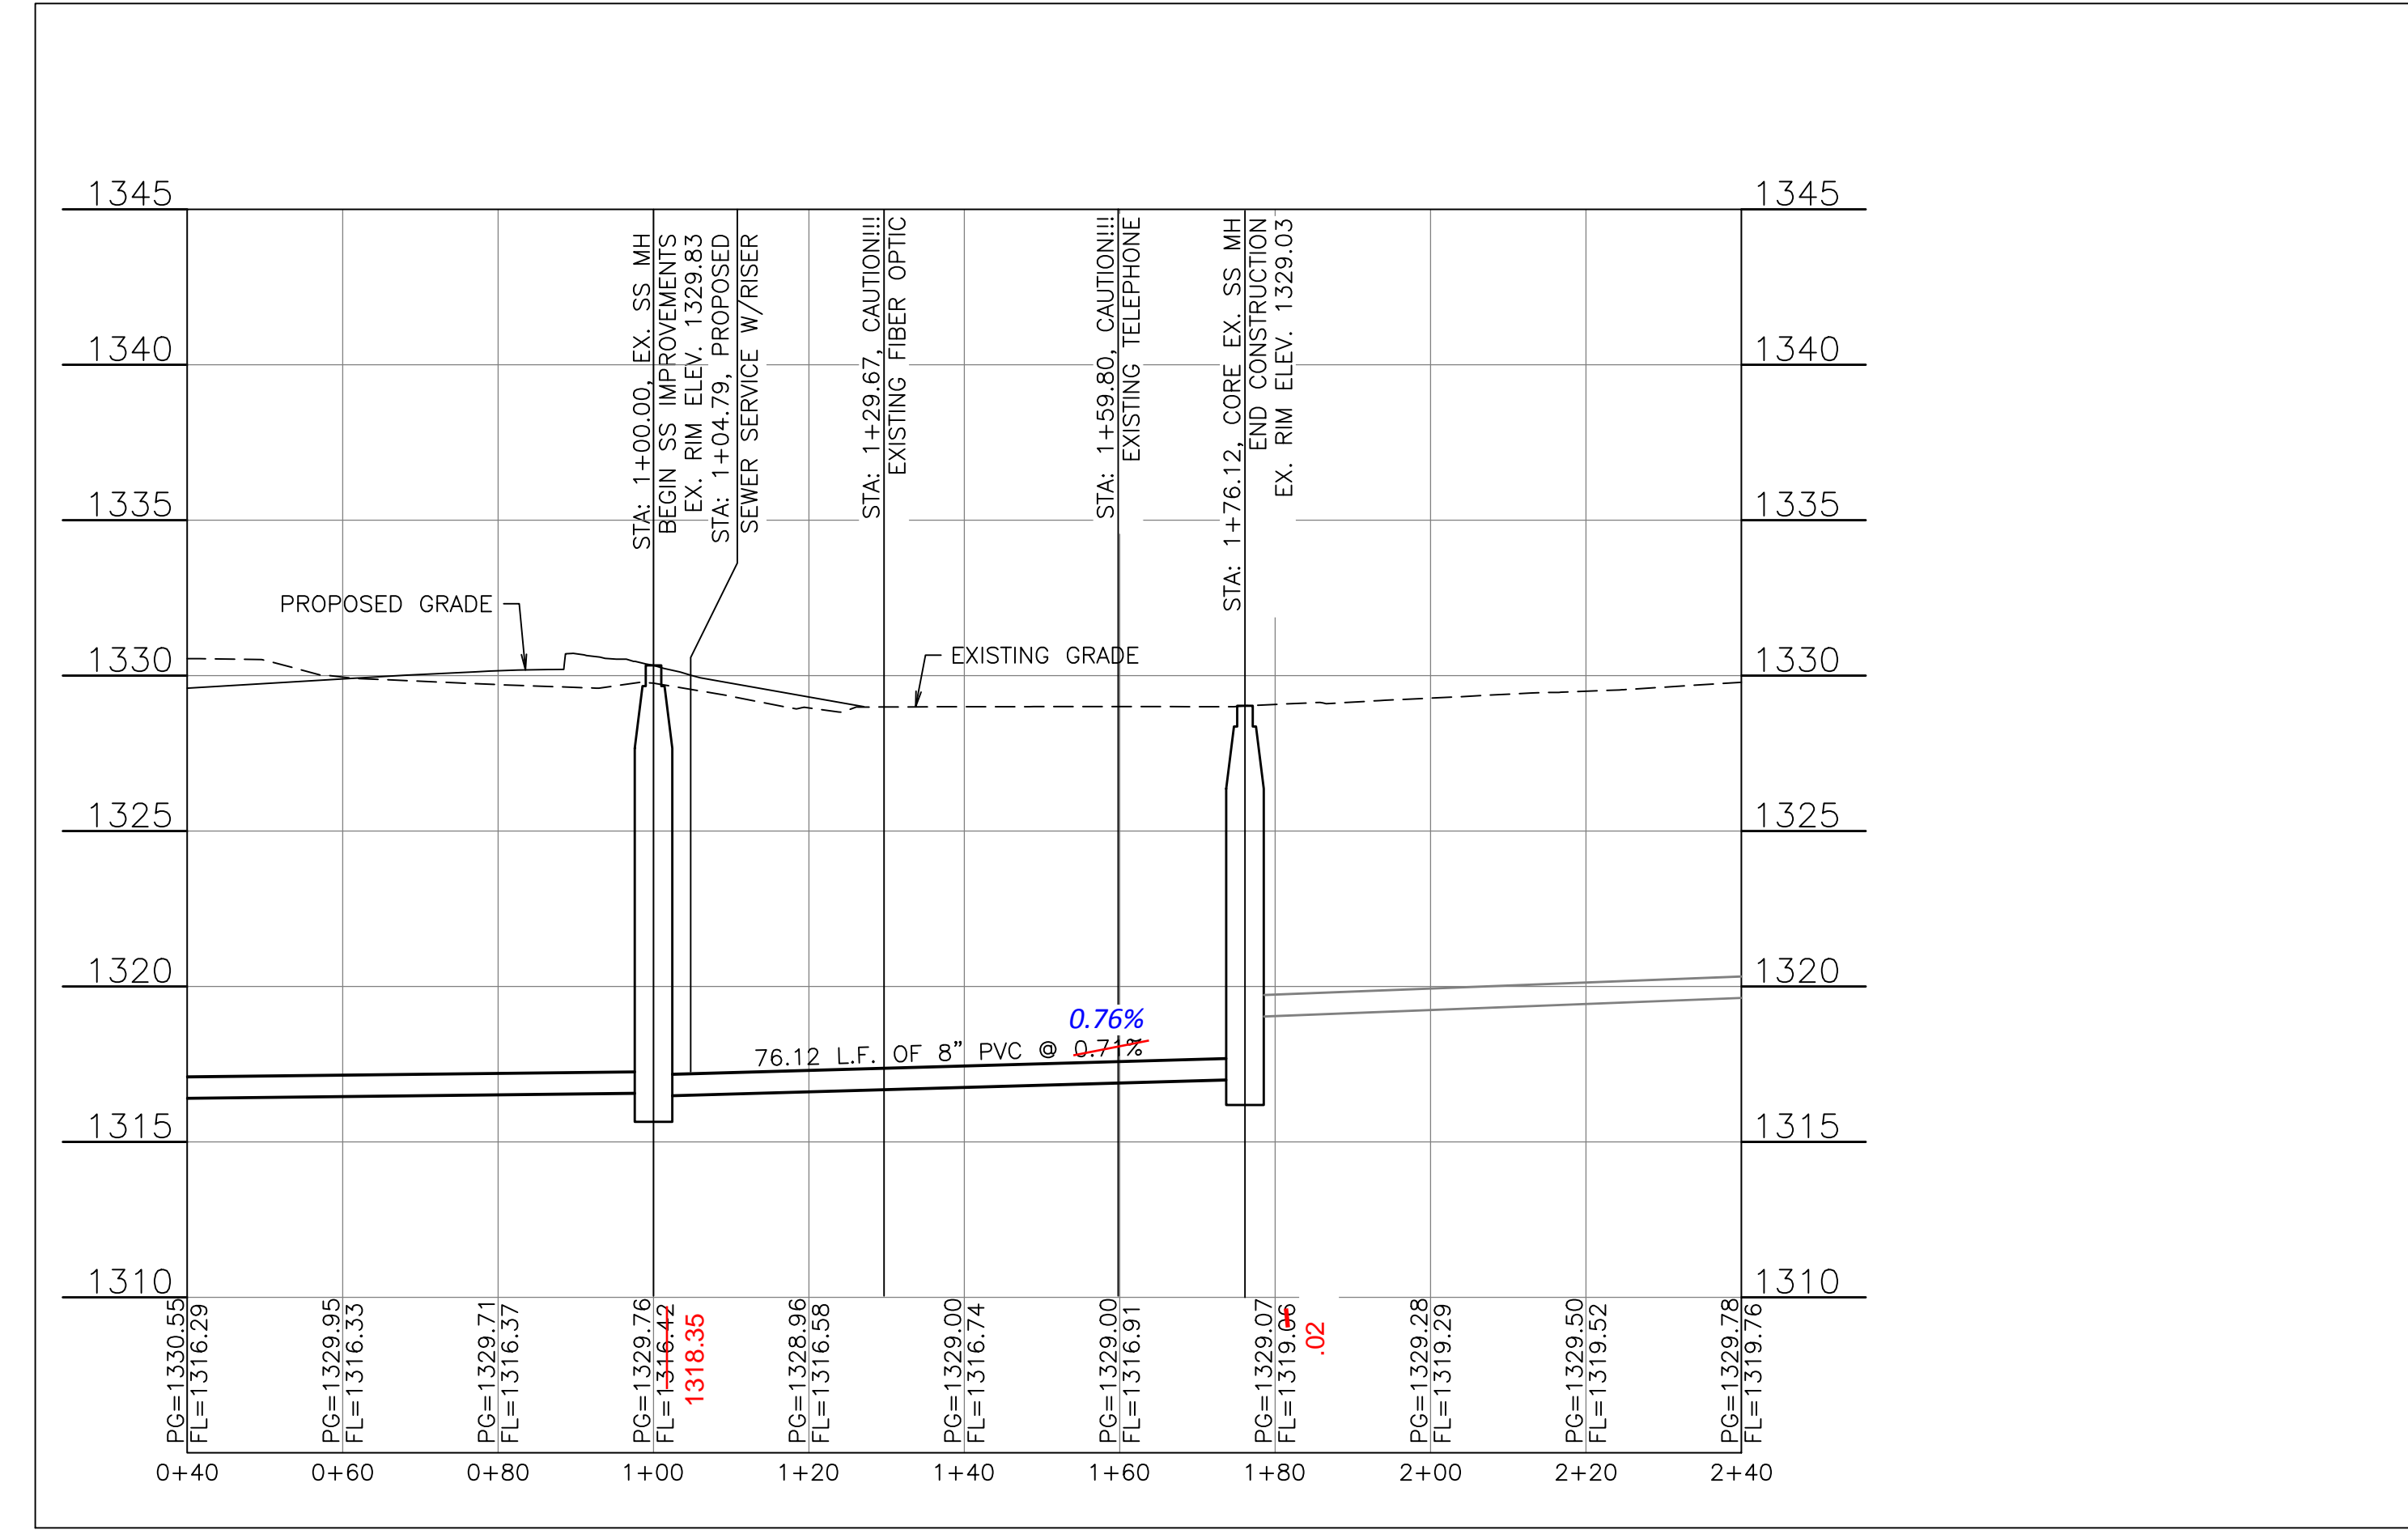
1345
1340
1335
1330
1325
1320
1315
1310

1345
1340
1335
1330
1325
1320
1315
1310

STA: 1+00.00, EX. SS MH
BEGIN SS IMPROVEMENTS
EX. RIM ELEV. 1329.83
STA: 1+04.79, PROPOSED
SEWER SERVICE W/RISER

STA: 1+29.67, CAUTION!!!
EXISTING FIBER OPTIC

STA: 1+59.80, CAUTION!!!
EXISTING TELEPHONE

STA: 1+76.12, CORE EX. SS MH
END CONSTRUCTION
EX. RIM ELEV. 1329.03

PROPOSED GRADE

EXISTING GRADE

0.76%
76.12 L.F. OF 8" PVC @ 0.71%

PG=1330.55
FL=1316.29

PG=1329.95
FL=1316.33

PG=1329.71
FL=1316.37

PG=1329.76
FL=1316.42
1318.35

PG=1328.96
FL=1316.58

PG=1329.00
FL=1316.74

PG=1329.00
FL=1316.91

PG=1329.07
FL=1319.06
.02

PG=1329.28
FL=1319.29

PG=1329.50
FL=1319.52

PG=1329.78
FL=1319.76

0+40
0+60
0+80
1+00
1+20
1+40
1+60
1+80
2+00
2+20
2+40